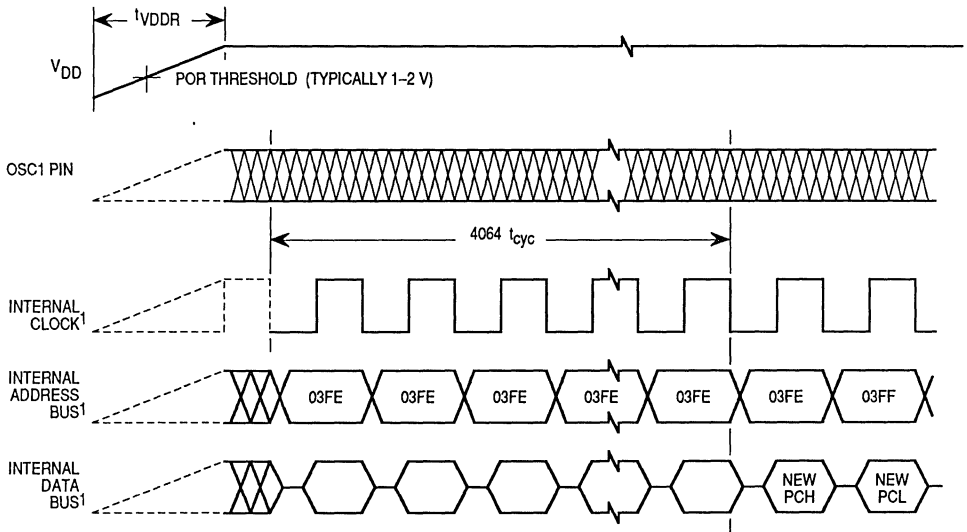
$t_{VDDR}$

$V_{DD}$

POR THRESHOLD (TYPICALLY 1–2 V)

OSC1 PIN

4064 $t_{cyc}$

INTERNAL CLOCK$^1$

INTERNAL ADDRESS BUS$^1$

03FE 03FE 03FE 03FE 03FE 03FE 03FF

INTERNAL DATA BUS$^1$

NEW PCH

NEW PCL